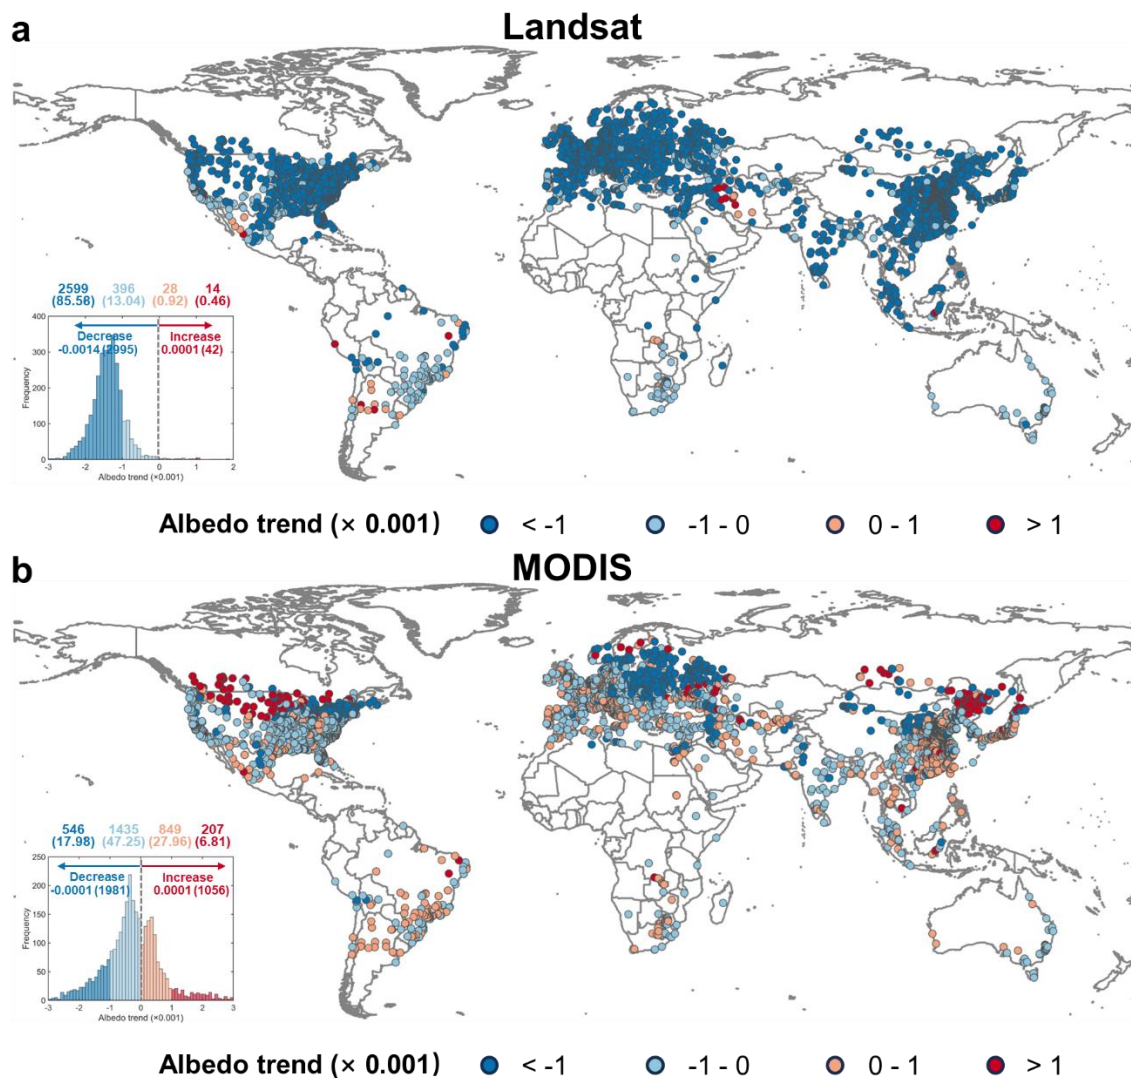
a

Landsat

2599 (85.58)
396 (13.04)
28 (0.92)
14 (0.46)

Decrease
-0.0014 (2995)

Increase
0.0001 (42)

400
300
200
100
0

Frequency

-3 -2 -1 0 1 2

Albedo trend (×0.001)

Albedo trend (× 0.001) < -1 -1 - 0 0 - 1 > 1

b

MODIS

546 (17.98)
1435 (47.25)
849 (27.96)
207 (6.81)

Decrease
-0.0001 (1981)

Increase
0.0001 (1056)

250
200
150
100
50
0

Frequency

-3 -2 -1 0 1 2 3

Albedo trend (×0.001)

Albedo trend (× 0.001) < -1 -1 - 0 0 - 1 > 1